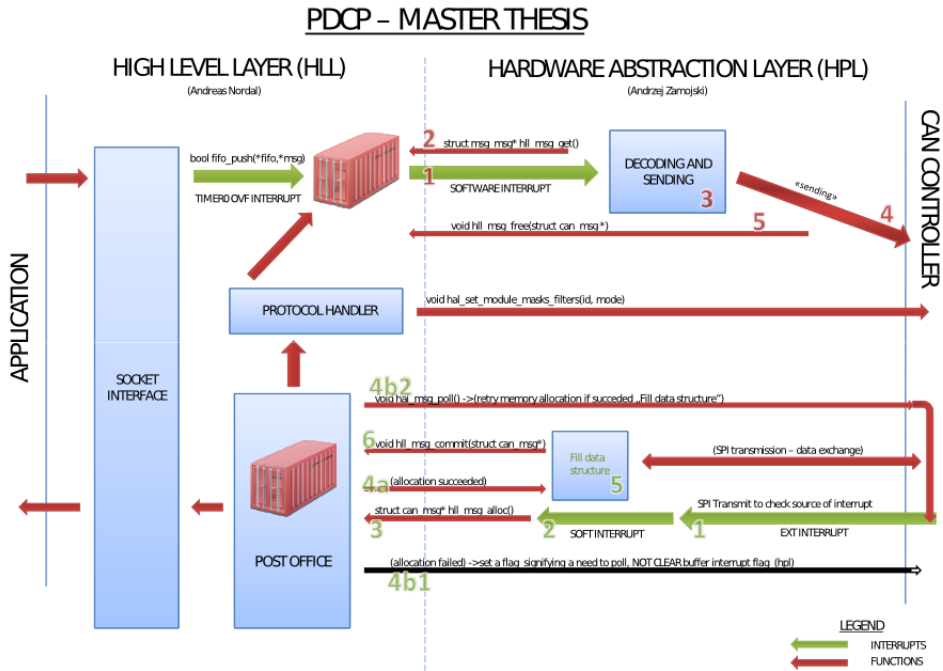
PDCP – MASTER THESIS

HIGH LEVEL LAYER (HLL)
(Andreas Nordal)

HARDWARE ABSTRACTION LAYER (HPL)
(Andrzej Zamojski)

APPLICATION

CAN CONTROLLER

SOCKET INTERFACE

bool fifo_push(*fifo,*msg)
TIMER0 OVF INTERRUPT

2 struct msg_msg* hll_msg_get()
1 SOFTWARE INTERRUPT

DECODING AND SENDING
3

«sending»
4

5 void hll_msg_free(struct can_msg*)

PROTOCOL HANDLER

void hal_set_module_masks_filters(id, mode)

4b2
void hal_msg_poll() ->(retry memory allocation if succeded „Fill data structure")

6 void hll_msg_commit(struct can_msg*)

Fill data structure
5

(SPI transmission – data exchange)

4a (allocation succeeded)

SPI Transmit to check source of interrupt

3 struct can_msg* hll_msg_alloc()

2 SOFT INTERRUPT

1 EXT INTERRUPT

POST OFFICE

(allocation failed) ->set a flag signifying a need to poll, NOT CLEAR buffer interrupt flag (hpl)
4b1

LEGEND
INTERRUPTS
FUNCTIONS